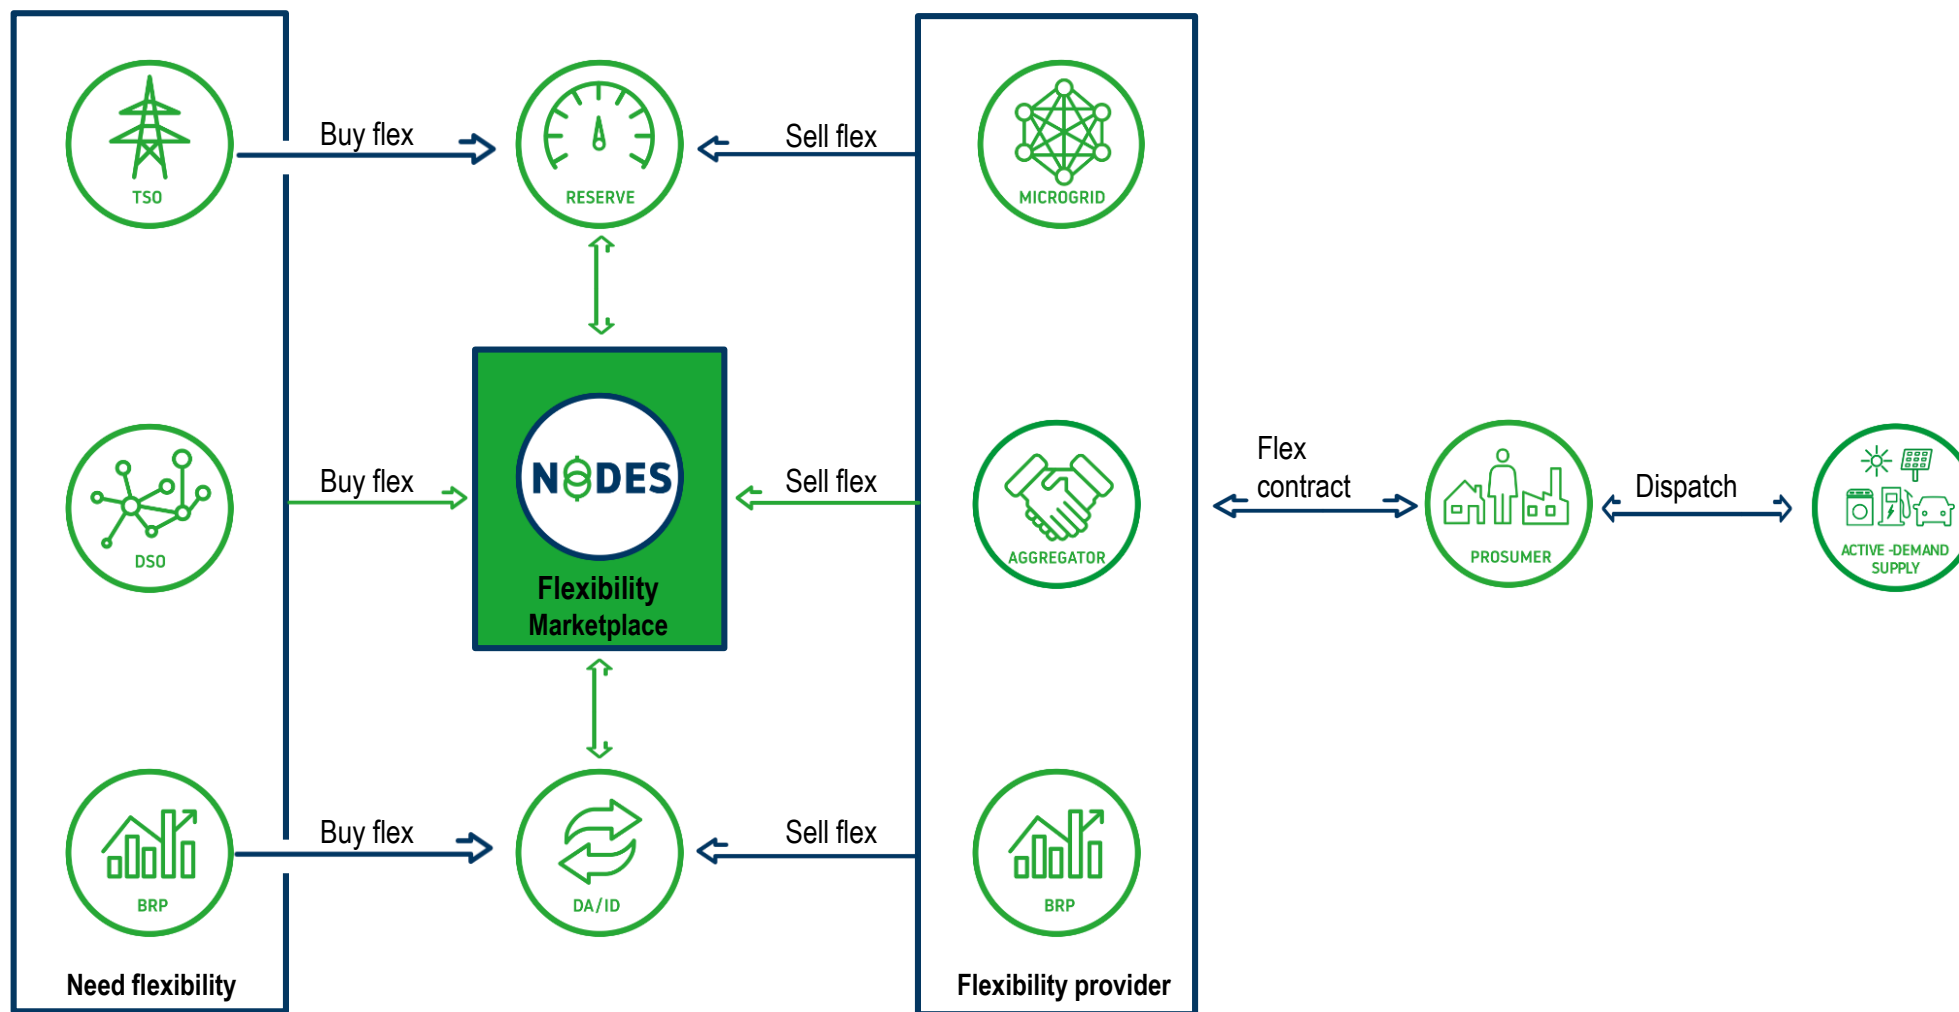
TSO

Buy flex

RESERVE

Sell flex

MICROGRID

DSO

Buy flex

NODES

Flexibility Marketplace

Sell flex

AGGREGATOR

Flex contract

PROSUMER

Dispatch

ACTIVE -DEMAND SUPPLY

BRP

Buy flex

DA/ID

Sell flex

BRP

Need flexibility

Flexibility provider